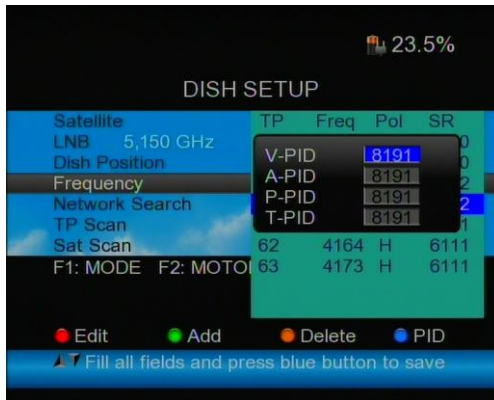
23.5%

DISH SETUP

Satellite
LNB 5,150 GHz
Dish Position
Frequency
Network Search
TP Scan
Sat Scan
F1: MODE F2: MOTO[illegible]

| TP | Freq | Pol | SR |
|---|---|---|---|
| 62 | 4164 | H | 6111 |
| 63 | 4173 | H | 6111 |

V-PID 8191
A-PID 8191
P-PID 8191
T-PID 8191

Edit Add Delete PID

Fill all fields and press blue button to save